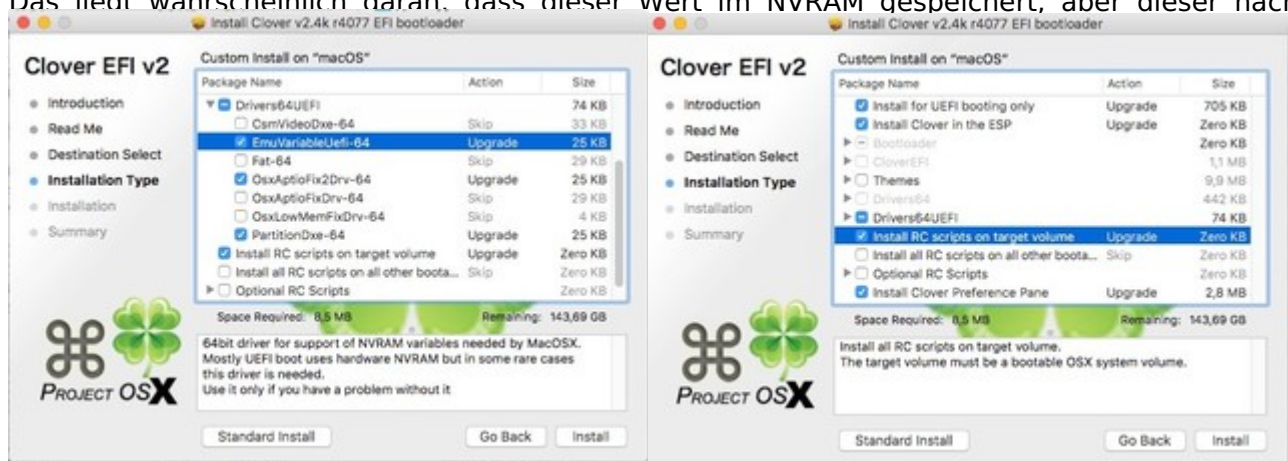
Das liegt wahrscheinlich daran, dass dieser Wert im NVRAM gespeichert, aber dieser nach

Install Clover v2.4k r4077 EFI bootloader

Clover EFI v2

Introduction
Read Me
Destination Select
Installation Type
Installation
Summary

Custom Install on "macOS"

| Package Name | Action | Size |
|---|---|---|
| Drivers64UEFI | | 74 KB |
| CsmVideoDxe-64 | Skip | 33 KB |
| EmuVariableUefi-64 | Upgrade | 25 KB |
| Fat-64 | Skip | 29 KB |
| OsxAptioFix2Drv-64 | Upgrade | 25 KB |
| OsxAptioFixDrv-64 | Skip | 29 KB |
| OsxLowMemFixDrv-64 | Skip | 4 KB |
| PartitionDxe-64 | Upgrade | 25 KB |
| Install RC scripts on target volume | Upgrade | Zero KB |
| Install all RC scripts on all other boota... | Skip | Zero KB |
| Optional RC Scripts | | Zero KB |

Space Required: 8,5 MB    Remaining: 143,69 GB

64bit driver for support of NVRAM variables needed by MacOSX. Mostly UEFI boot uses hardware NVRAM but in some rare cases this driver is needed.
Use it only if you have a problem without it

PROJECT OSX

Standard Install    Go Back    Install

Install Clover v2.4k r4077 EFI bootloader

Clover EFI v2

Introduction
Read Me
Destination Select
Installation Type
Installation
Summary

Custom Install on "macOS"

| Package Name | Action | Size |
|---|---|---|
| Install for UEFI booting only | Upgrade | 705 KB |
| Install Clover in the ESP | Upgrade | Zero KB |
| Bootloader | | Zero KB |
| CloverEFI | | 1,1 MB |
| Themes | | 9,9 MB |
| Drivers64 | | 442 KB |
| Drivers64UEFI | | 74 KB |
| Install RC scripts on target volume | Upgrade | Zero KB |
| Install all RC scripts on all other boota... | Skip | Zero KB |
| Optional RC Scripts | | Zero KB |
| Install Clover Preference Pane | Upgrade | 2,8 MB |

Space Required: 8,5 MB    Remaining: 143,69 GB

Install all RC scripts on target volume.
The target volume must be a bootable OSX system volume.

PROJECT OSX

Standard Install    Go Back    Install